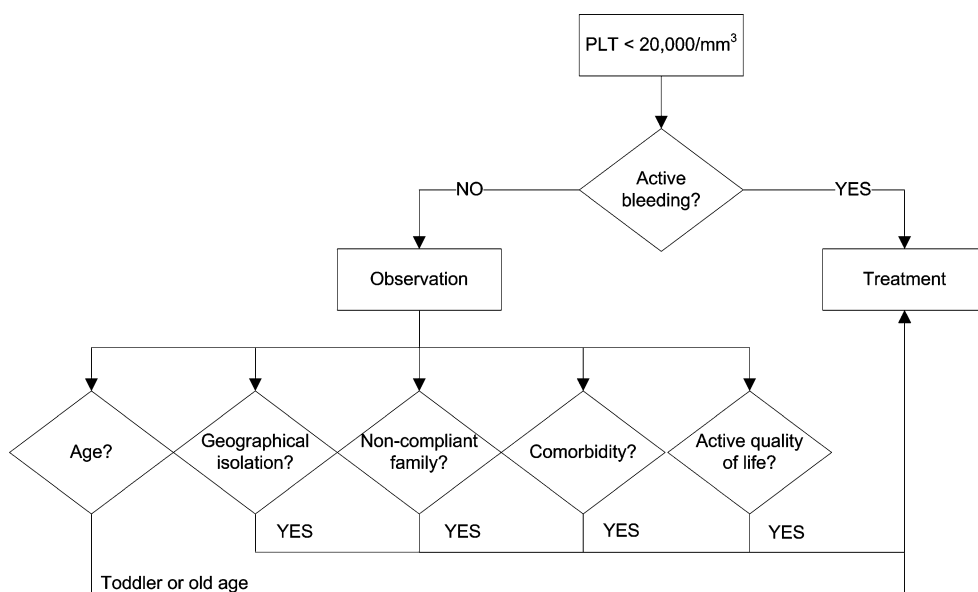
PLT < 20,000/mm$^3$

Active bleeding?

NO

YES

Observation

Treatment

Age?

Geographical isolation?

Non-compliant family?

Comorbidity?

Active quality of life?

YES

YES

YES

YES

Toddler or old age